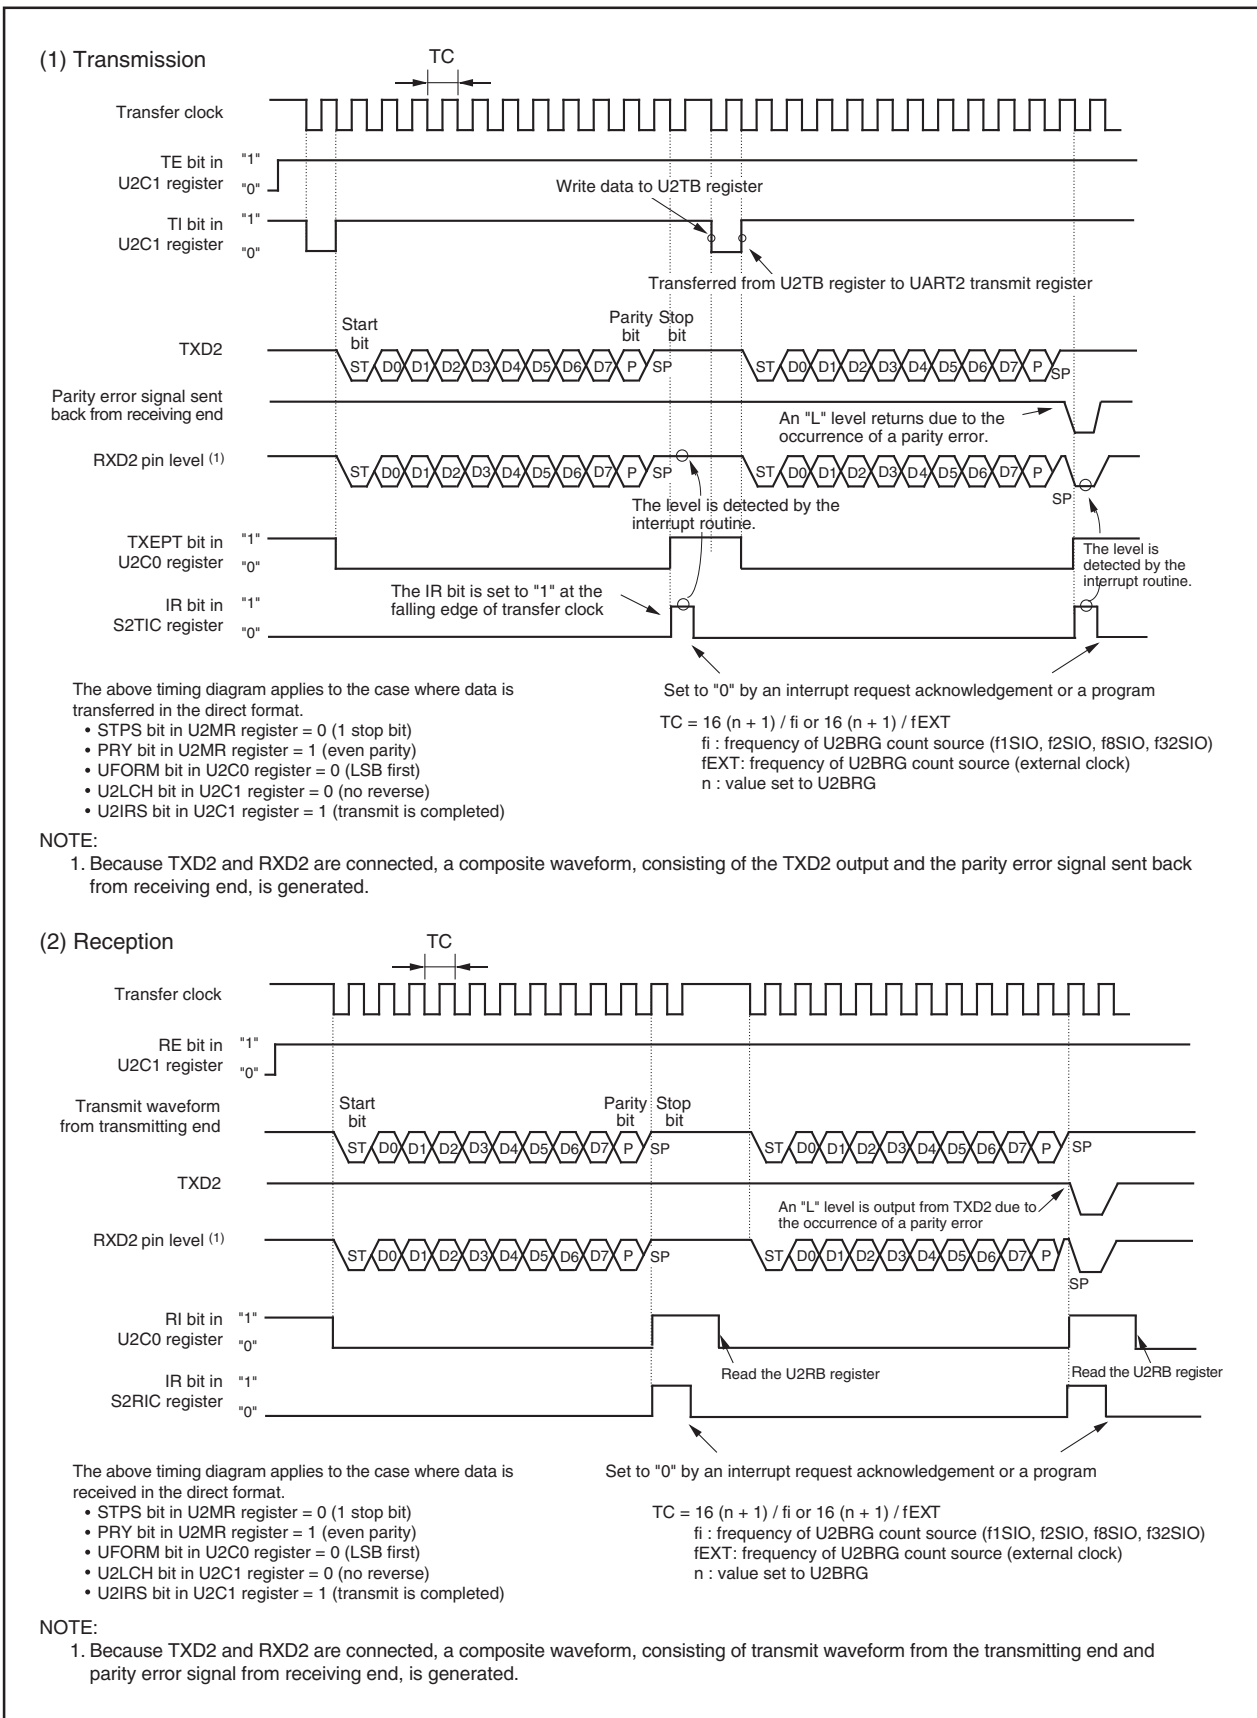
(1) Transmission

TC

Transfer clock

TE bit in U2C1 register "1" "0"

TI bit in U2C1 register "1" "0"

Write data to U2TB register

Transferred from U2TB register to UART2 transmit register

Start bit

Parity bit

Stop bit

TXD2

ST D0 D1 D2 D3 D4 D5 D6 D7 P SP ST D0 D1 D2 D3 D4 D5 D6 D7 P SP

Parity error signal sent back from receiving end

An "L" level returns due to the occurrence of a parity error.

RXD2 pin level $^{(1)}$

ST D0 D1 D2 D3 D4 D5 D6 D7 P SP ST D0 D1 D2 D3 D4 D5 D6 D7 P SP

The level is detected by the interrupt routine.

TXEPT bit in U2C0 register "1" "0"

The level is detected by the interrupt routine.

IR bit in S2TIC register "1" "0"

The IR bit is set to "1" at the falling edge of transfer clock

Set to "0" by an interrupt request acknowledgement or a program

The above timing diagram applies to the case where data is transferred in the direct format.
• STPS bit in U2MR register = 0 (1 stop bit)
• PRY bit in U2MR register = 1 (even parity)
• UFORM bit in U2C0 register = 0 (LSB first)
• U2LCH bit in U2C1 register = 0 (no reverse)
• U2IRS bit in U2C1 register = 1 (transmit is completed)

TC = 16 (n + 1) / fi or 16 (n + 1) / fEXT
fi : frequency of U2BRG count source (f1SIO, f2SIO, f8SIO, f32SIO)
fEXT: frequency of U2BRG count source (external clock)
n : value set to U2BRG

NOTE:
1. Because TXD2 and RXD2 are connected, a composite waveform, consisting of the TXD2 output and the parity error signal sent back from receiving end, is generated.

(2) Reception

TC

Transfer clock

RE bit in U2C1 register "1" "0"

Transmit waveform from transmitting end

Start bit

Parity bit

Stop bit

ST D0 D1 D2 D3 D4 D5 D6 D7 P SP ST D0 D1 D2 D3 D4 D5 D6 D7 P SP

TXD2

An "L" level is output from TXD2 due to the occurrence of a parity error

RXD2 pin level $^{(1)}$

ST D0 D1 D2 D3 D4 D5 D6 D7 P SP ST D0 D1 D2 D3 D4 D5 D6 D7 P SP

RI bit in U2C0 register "1" "0"

Read the U2RB register

Read the U2RB register

IR bit in S2RIC register "1" "0"

Set to "0" by an interrupt request acknowledgement or a program

The above timing diagram applies to the case where data is received in the direct format.
• STPS bit in U2MR register = 0 (1 stop bit)
• PRY bit in U2MR register = 1 (even parity)
• UFORM bit in U2C0 register = 0 (LSB first)
• U2LCH bit in U2C1 register = 0 (no reverse)
• U2IRS bit in U2C1 register = 1 (transmit is completed)

TC = 16 (n + 1) / fi or 16 (n + 1) / fEXT
fi : frequency of U2BRG count source (f1SIO, f2SIO, f8SIO, f32SIO)
fEXT: frequency of U2BRG count source (external clock)
n : value set to U2BRG

NOTE:
1. Because TXD2 and RXD2 are connected, a composite waveform, consisting of transmit waveform from the transmitting end and parity error signal from receiving end, is generated.